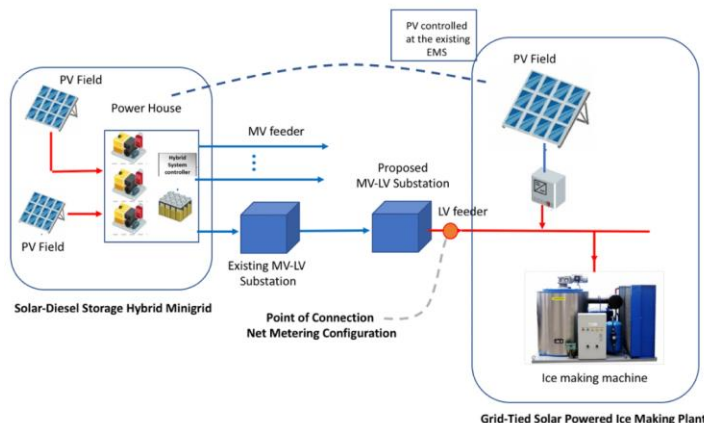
PV controlled at the existing EMS

PV Field

Power House

PV Field

MV feeder

Hybrid System controller

PV Field

Proposed MV-LV Substation

LV feeder

Existing MV-LV Substation

Solar-Diesel Storage Hybrid Minigrid

Point of Connection
Net Metering Configuration

Ice making machine

Grid-Tied Solar Powered Ice Making Plant